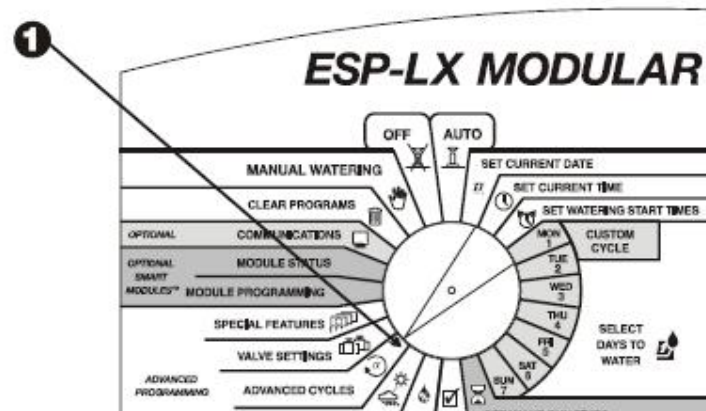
❶

ESP-LX MODULAR

OFF

AUTO

MANUAL WATERING

SET CURRENT DATE

CLEAR PROGRAMS

SET CURRENT TIME

SET WATERING START TIMES

OPTIONAL

COMMUNICATIONS

CUSTOM CYCLE

OPTIONAL SMART MODULES™

MODULE STATUS

MODULE PROGRAMMING

MON 1

TUE 2

WED 3

THU 4

FRI 5

SAT 6

SUN 7

SPECIAL FEATURES

SELECT DAYS TO WATER

VALVE SETTINGS

ADVANCED PROGRAMMING

ADVANCED CYCLES